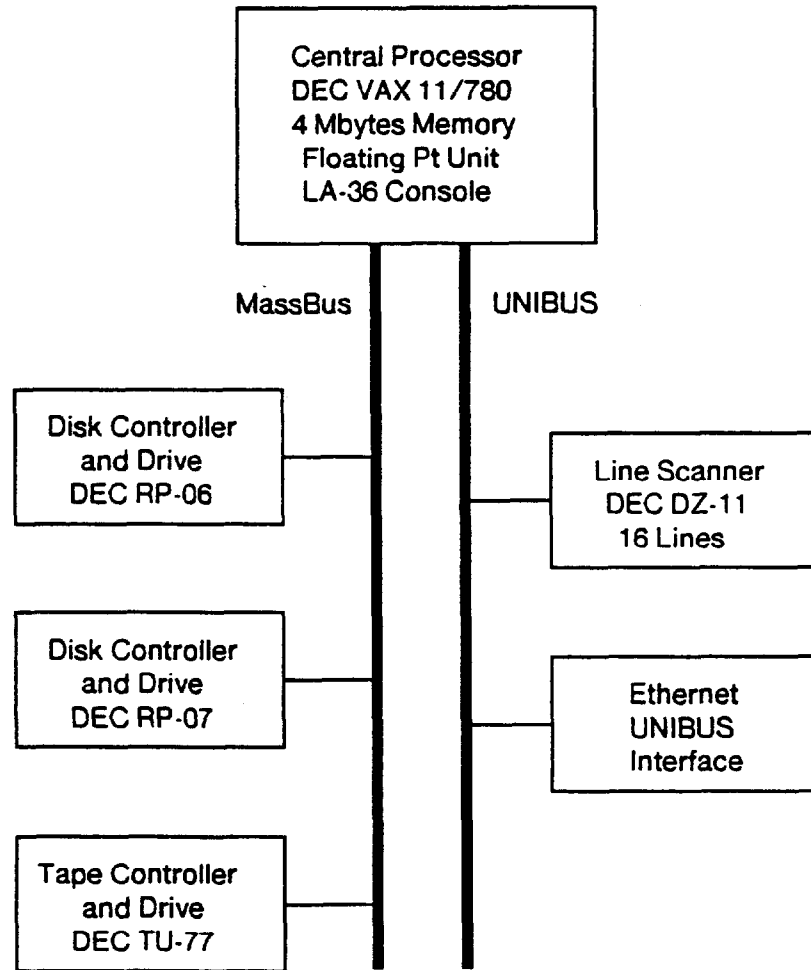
Central Processor
DEC VAX 11/780
4 Mbytes Memory
Floating Pt Unit
LA-36 Console

MassBus

UNIBUS

Disk Controller
and Drive
DEC RP-06

Line Scanner
DEC DZ-11
16 Lines

Disk Controller
and Drive
DEC RP-07

Ethernet
UNIBUS
Interface

Tape Controller
and Drive
DEC TU-77